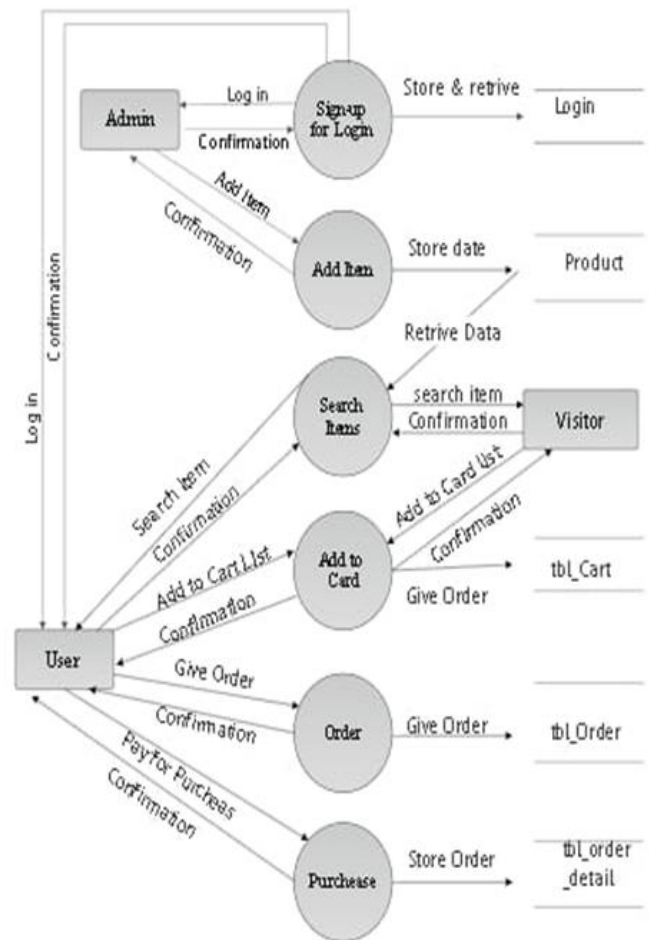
Admin
Log in
Confirmation
Sign-up for Login
Store & retrive
Login
Add Item
Confirmation
Add Item
Store date
Product
Retrive Data
Log in
Confirmation
Search Items
search item
Confirmation
Visitor
Search Item
Confirmation
Add to Card List
Confirmation
Add to Cart List
Add to Card
Confirmation
tbl_Cart
Give Order
User
Give Order
Confirmation
Order
Give Order
tbl_Order
Pay for Purcheas
Confirmation
Purchease
Store Order
tbl_order _detail